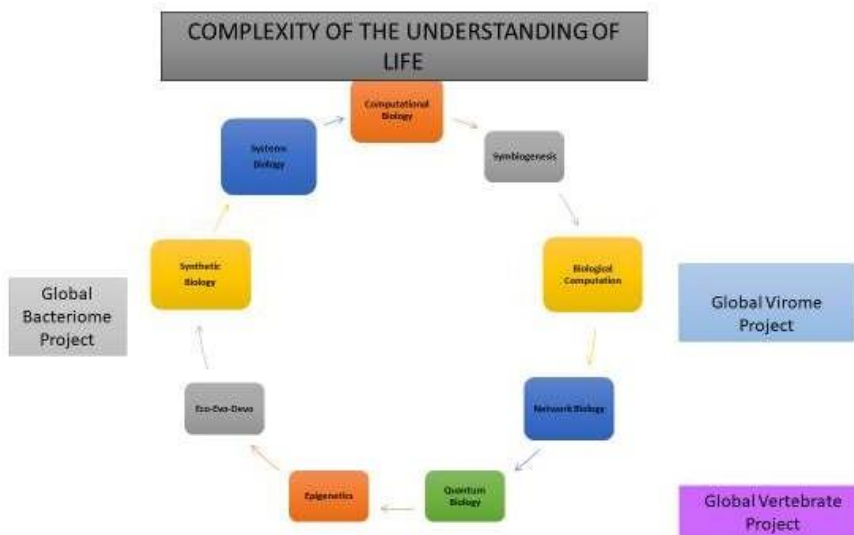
COMPLEXITY OF THE UNDERSTANDING OF LIFE

Computational Biology

Symbiogenesis

Biological Computation

Network Biology

Quantum Biology

Epigenetics

Eco-Evo-Devo

Synthetic Biology

Systems Biology

Global Bacteriome Project

Global Virome Project

Global Vertebrate Project